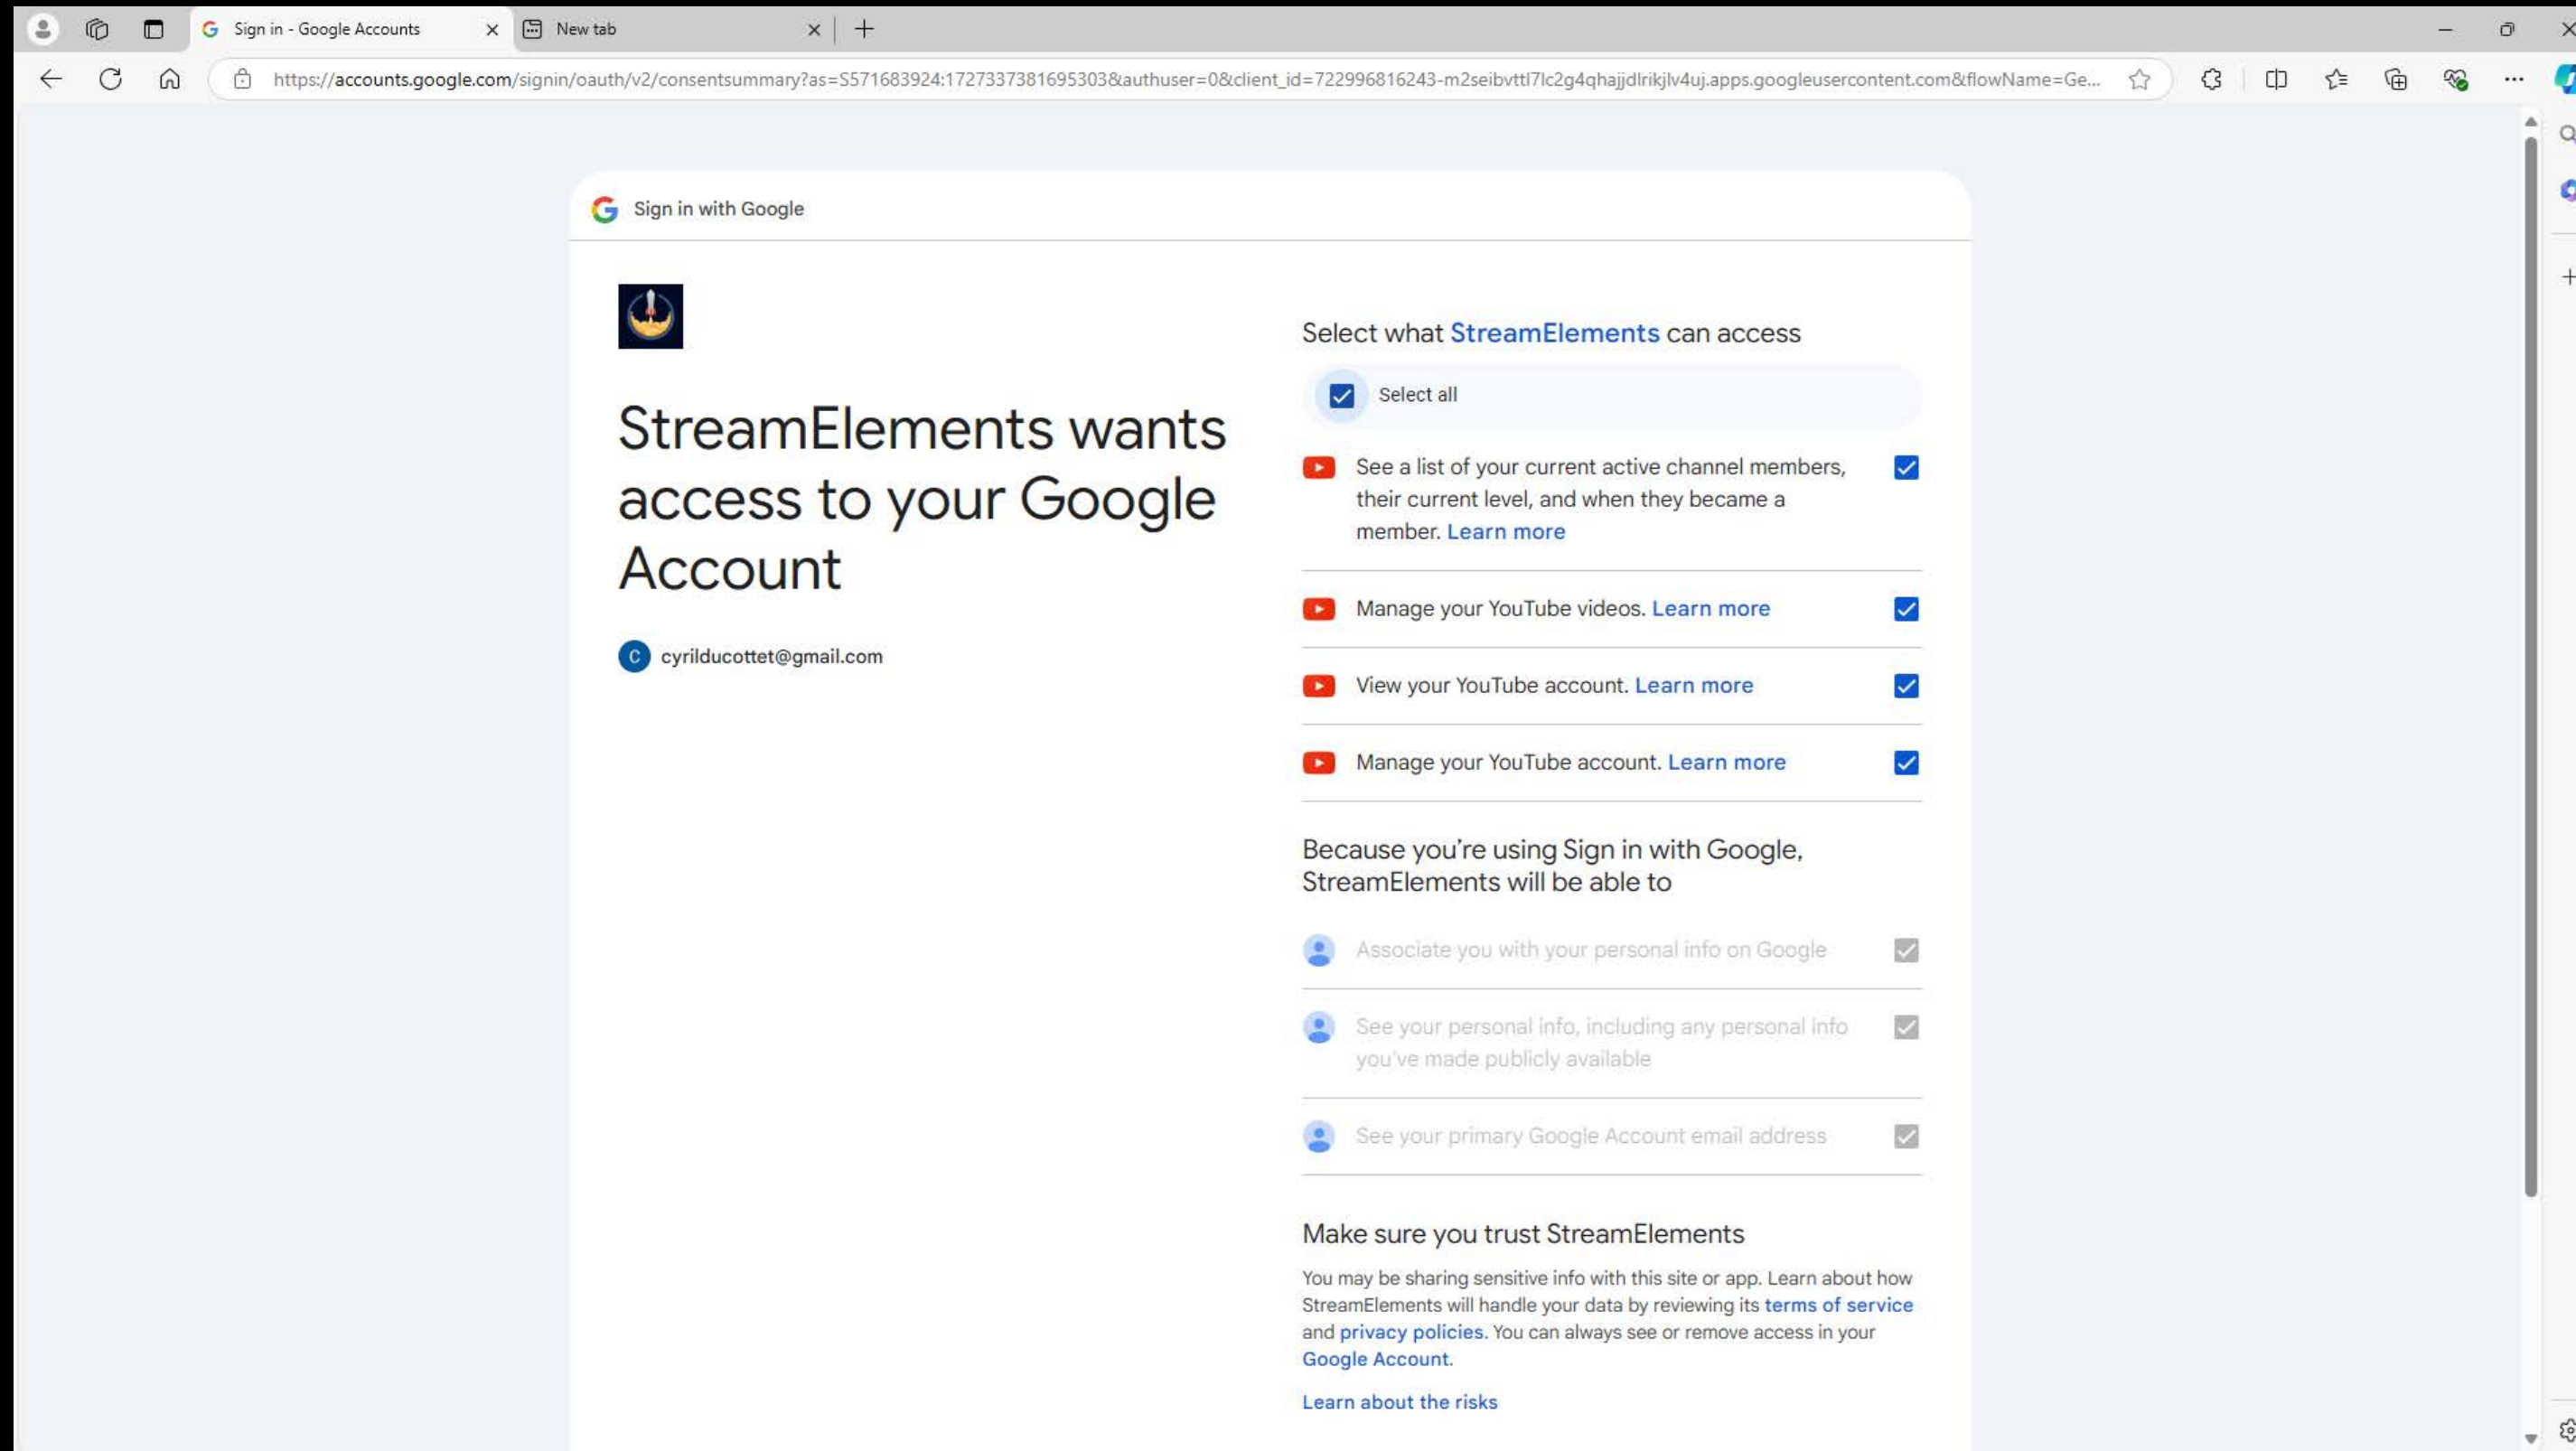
Sign in - Google Accounts
New tab

https://accounts.google.com/signin/oauth/v2/consentsummary?as=S571683924:1727337381695303&authuser=0&client_id=722996816243-m2seibvttl7lc2g4qhajjdlrikjlv4uj.apps.googleusercontent.com&flowName=Ge...

Sign in with Google

StreamElements wants access to your Google Account

C cyrilducottet@gmail.com

Select what StreamElements can access

Select all

See a list of your current active channel members, their current level, and when they became a member. Learn more

Manage your YouTube videos. Learn more

View your YouTube account. Learn more

Manage your YouTube account. Learn more

Because you're using Sign in with Google, StreamElements will be able to

Associate you with your personal info on Google

See your personal info, including any personal info you've made publicly available

See your primary Google Account email address

Make sure you trust StreamElements

You may be sharing sensitive info with this site or app. Learn about how StreamElements will handle your data by reviewing its terms of service and privacy policies. You can always see or remove access in your Google Account.

Learn about the risks